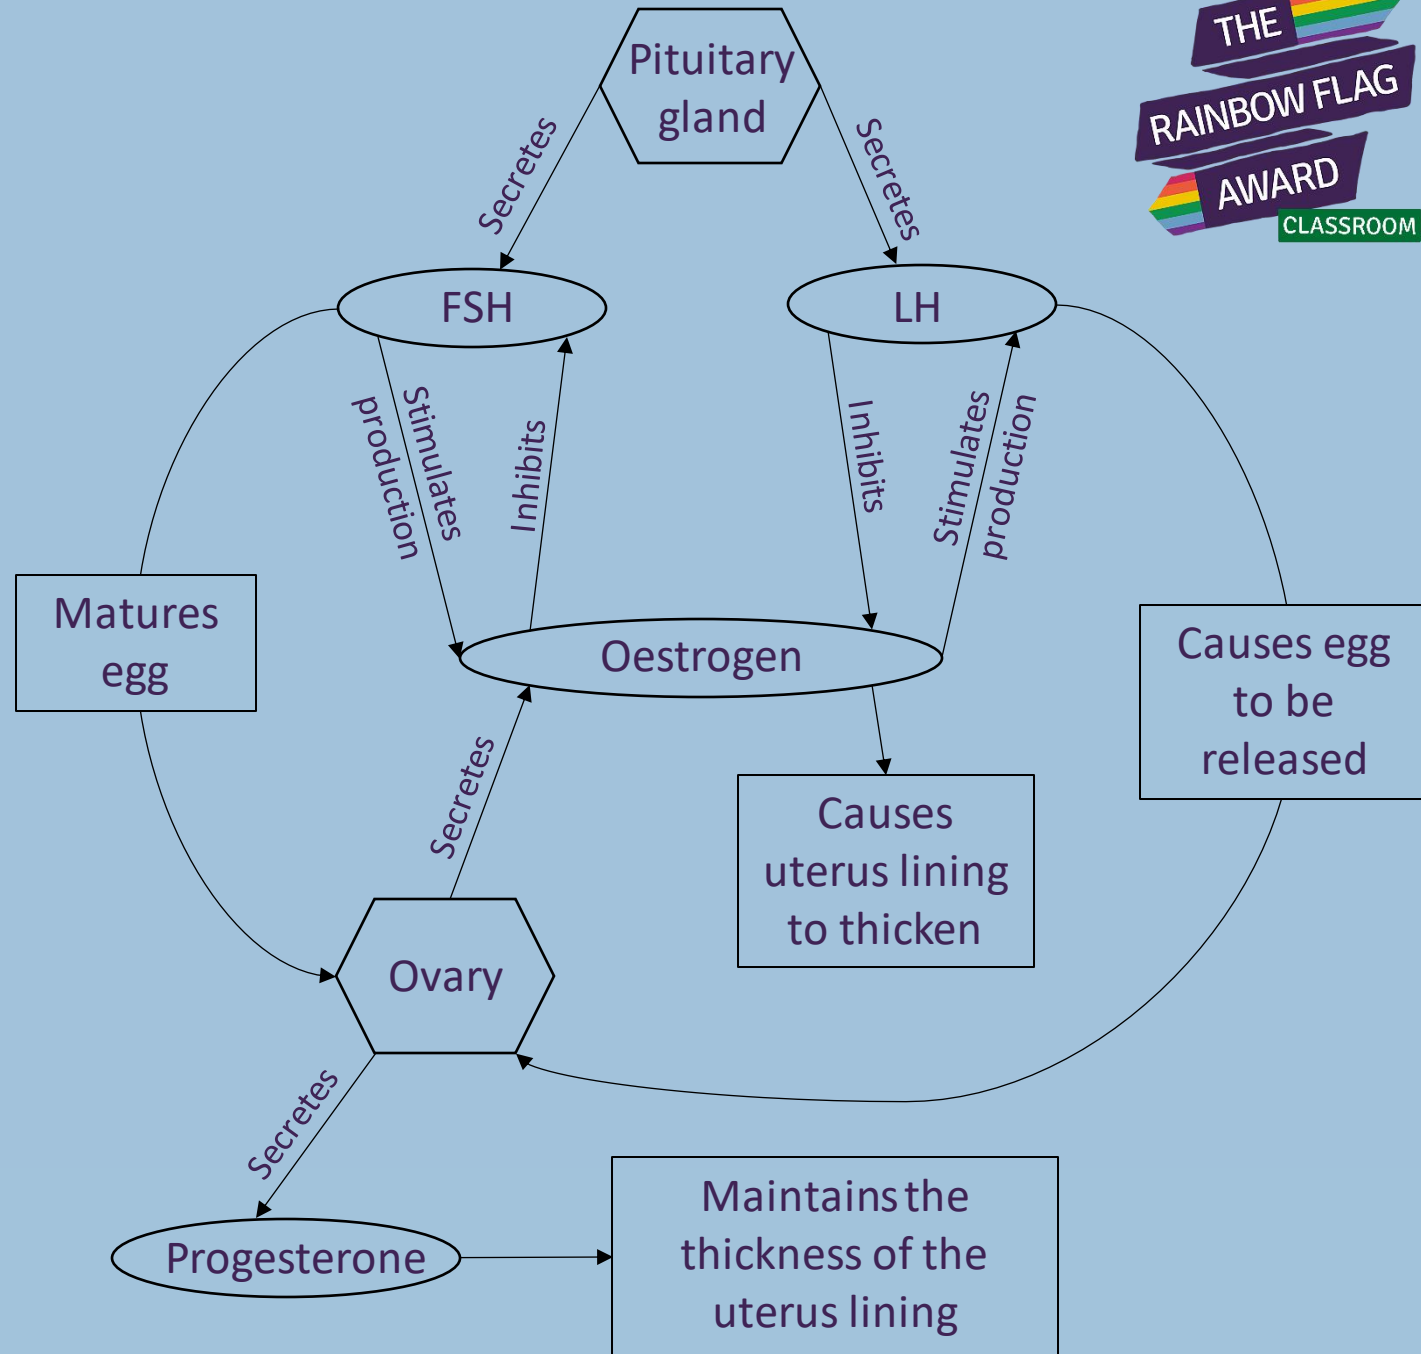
Pituitary gland

THE RAINBOW FLAG AWARD CLASSROOM

Secretes

Secretes

FSH

LH

Stimulates production

Inhibits

Inhibits

Stimulates production

Matures egg

Oestrogen

Causes egg to be released

Secretes

Causes uterus lining to thicken

Ovary

Secretes

Progesterone

Maintains the thickness of the uterus lining